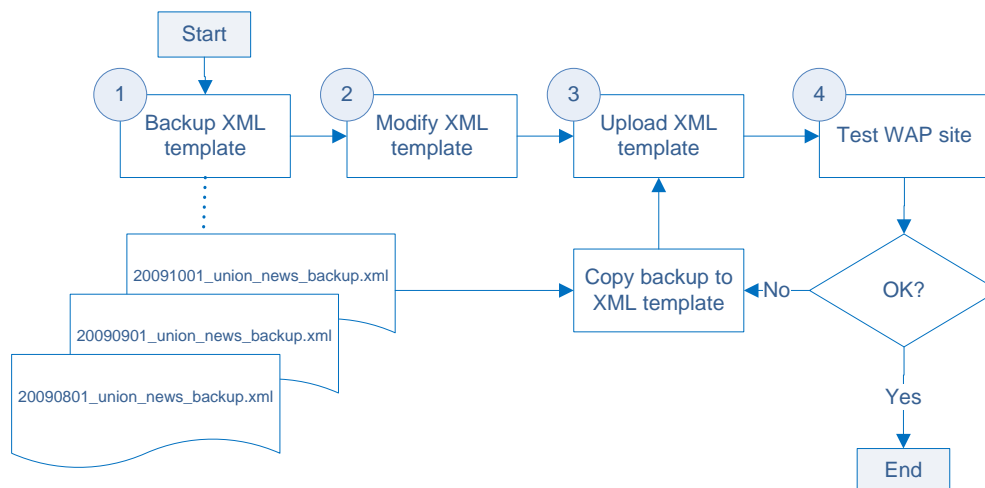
Start

1
Backup XML template

2
Modify XML template

3
Upload XML template

4
Test WAP site

20091001_union_news_backup.xml

20090901_union_news_backup.xml

20090801_union_news_backup.xml

Copy backup to XML template

No

OK?

Yes

End